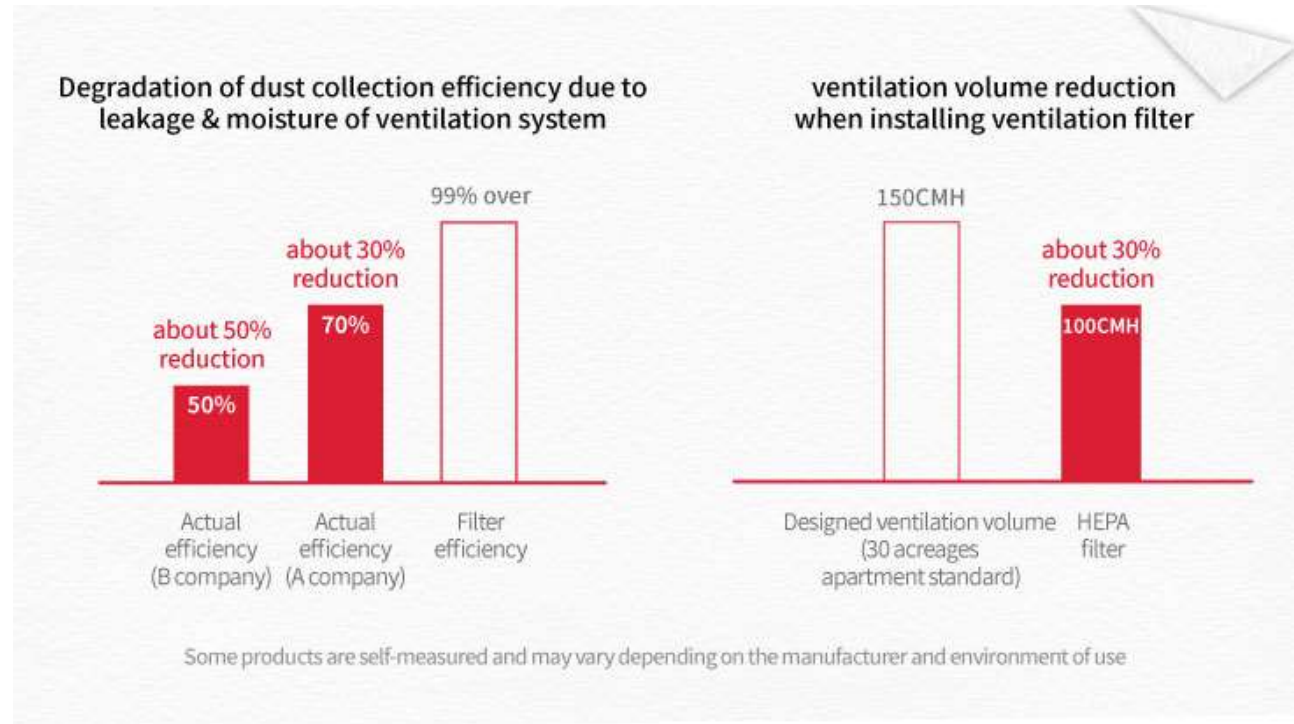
Degradation of dust collection efficiency due to leakage & moisture of ventilation system

99% over

about 30% reduction

70%

about 50% reduction

50%

Actual efficiency (B company)

Actual efficiency (A company)

Filter efficiency

ventilation volume reduction when installing ventilation filter

150CMH

about 30% reduction

100CMH

Designed ventilation volume (30 acreages apartment standard)

HEPA filter

Some products are self-measured and may vary depending on the manufacturer and environment of use